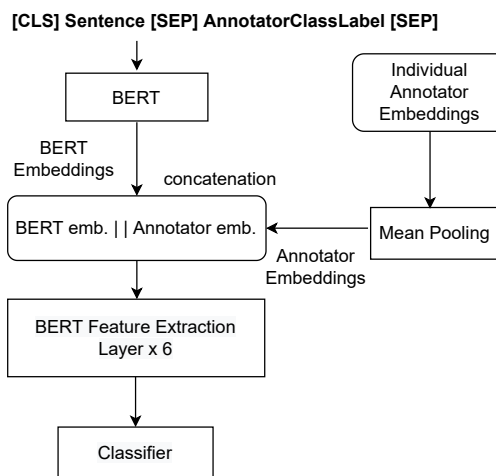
[CLS] Sentence [SEP] AnnotatorClassLabel [SEP]

BERT

Individual Annotator Embeddings

BERT Embeddings

concatenation

BERT emb. | | Annotator emb.

Mean Pooling

Annotator Embeddings

BERT Feature Extraction Layer x 6

Classifier